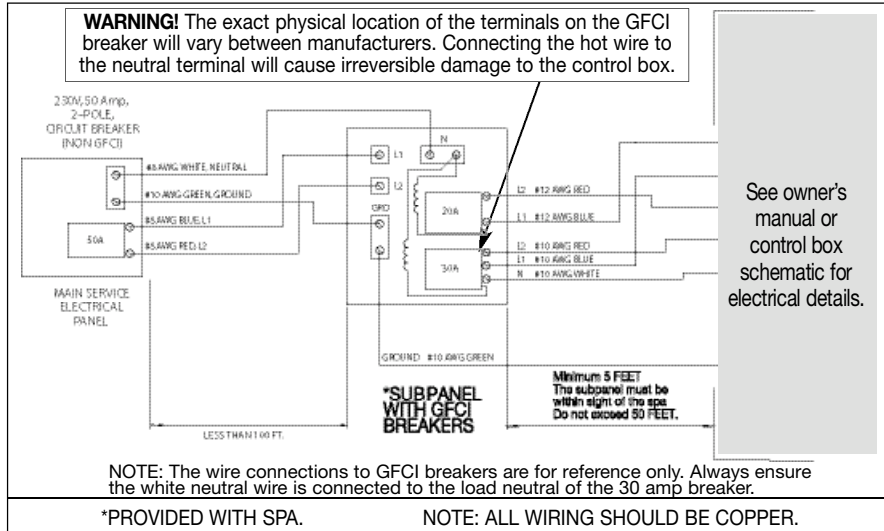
**WARNING!** The exact physical location of the terminals on the GFCI breaker will vary between manufacturers. Connecting the hot wire to the neutral terminal will cause irreversible damage to the control box.

230V, 50 Amp, 2-POLE, CIRCUIT BREAKER (NON GFCI)

#8 AWG WHITE, NEUTRAL

#10 AWG GREEN, GROUND

#8 AWG BLUE, L1

#8 AWG RED, L2

50A

MAIN SERVICE ELECTRICAL PANEL

L1

L2

N

GRD

20A

30A

L2 #12 AWG RED

L1 #12 AWG BLUE

L2 #10 AWG RED

L1 #10 AWG BLUE

N #10 AWG WHITE

See owner's manual or control box schematic for electrical details.

GROUND #10 AWG GREEN

*SUBPANEL WITH GFCI BREAKERS

Minimum 5 FEET
The subpanel must be within sight of the spa.
Do not exceed 50 FEET.

LESS THAN 100 FT.

NOTE: The wire connections to GFCI breakers are for reference only. Always ensure the white neutral wire is connected to the load neutral of the 30 amp breaker.

*PROVIDED WITH SPA.

NOTE: ALL WIRING SHOULD BE COPPER.